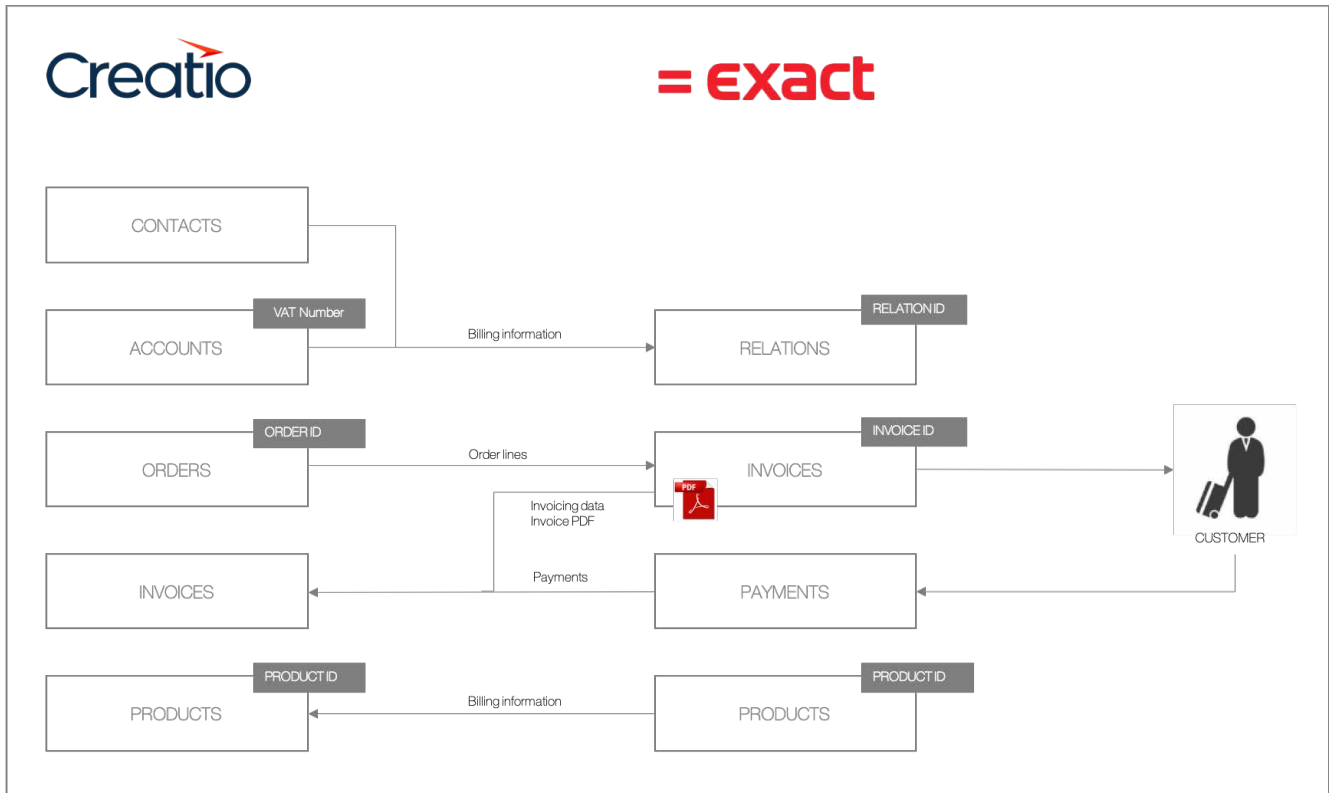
Creatio

= exact

CONTACTS

VAT Number

ACCOUNTS

Billing information

RELATION ID

RELATIONS

ORDER ID

ORDERS

Order lines

INVOICE ID

INVOICES

PDF

Invoicing data
Invoice PDF

CUSTOMER

INVOICES

Payments

PAYMENTS

PRODUCT ID

PRODUCTS

Billing information

PRODUCT ID

PRODUCTS